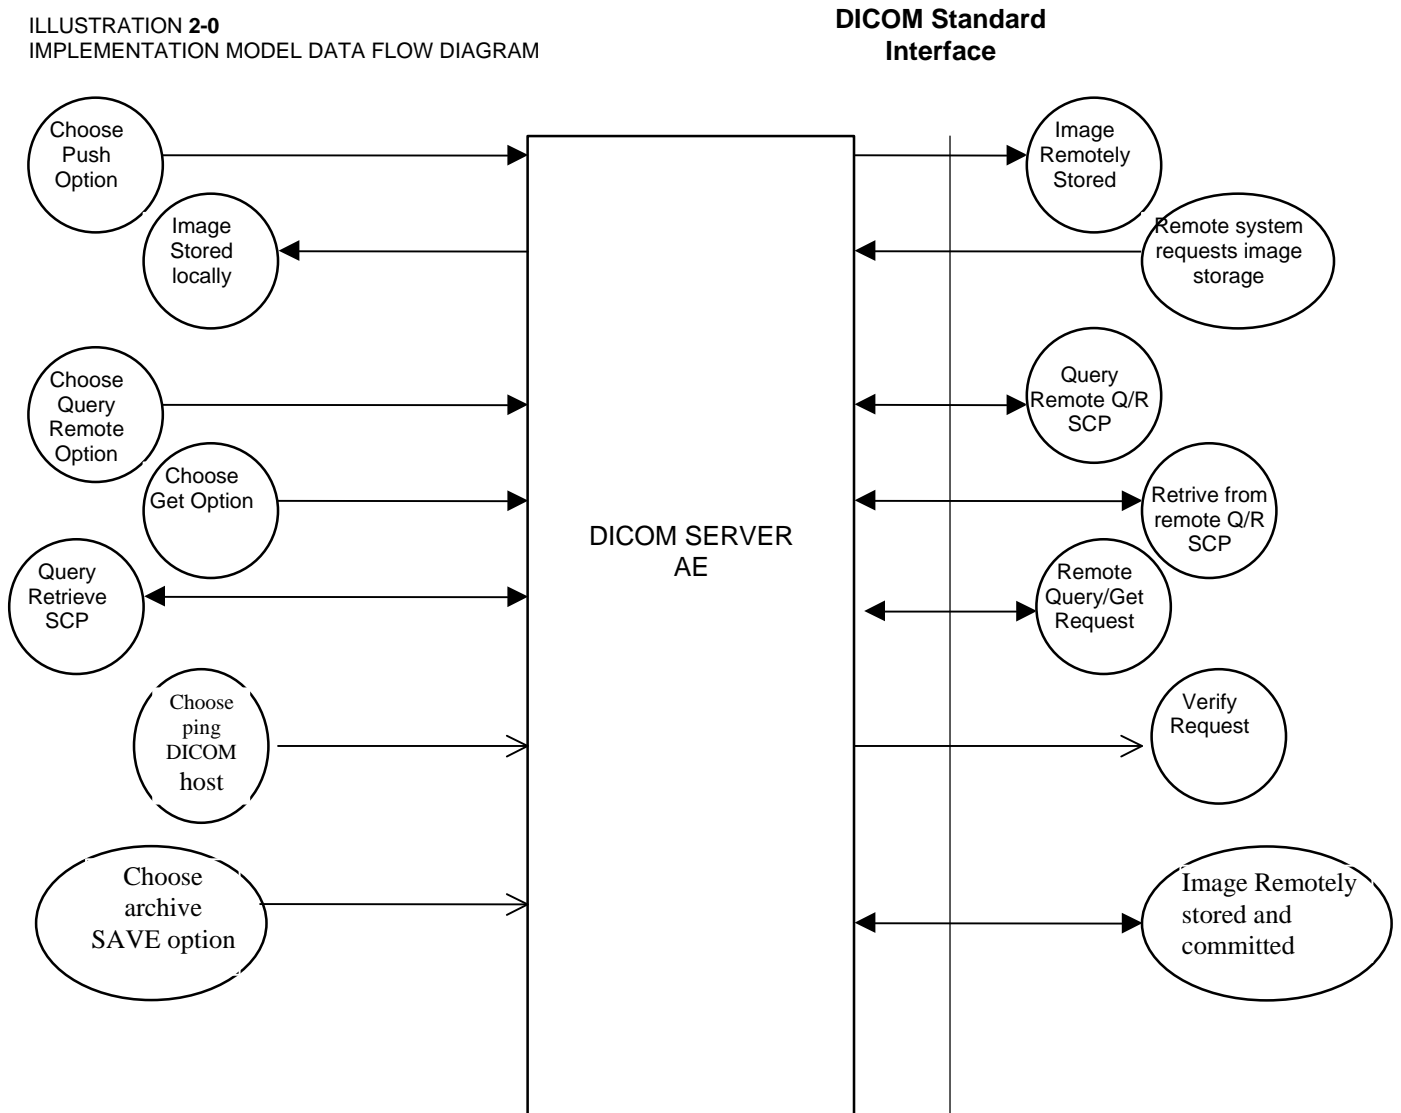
ILLUSTRATION 2-0
IMPLEMENTATION MODEL DATA FLOW DIAGRAM

DICOM Standard Interface

Choose Push Option

Image Stored locally

Choose Query Remote Option

Choose Get Option

Query Retrieve SCP

Choose ping DICOM host

Choose archive SAVE option

DICOM SERVER AE

Image Remotely Stored

Remote system requests image storage

Query Remote Q/R SCP

Retrive from remote Q/R SCP

Remote Query/Get Request

Verify Request

Image Remotely stored and committed